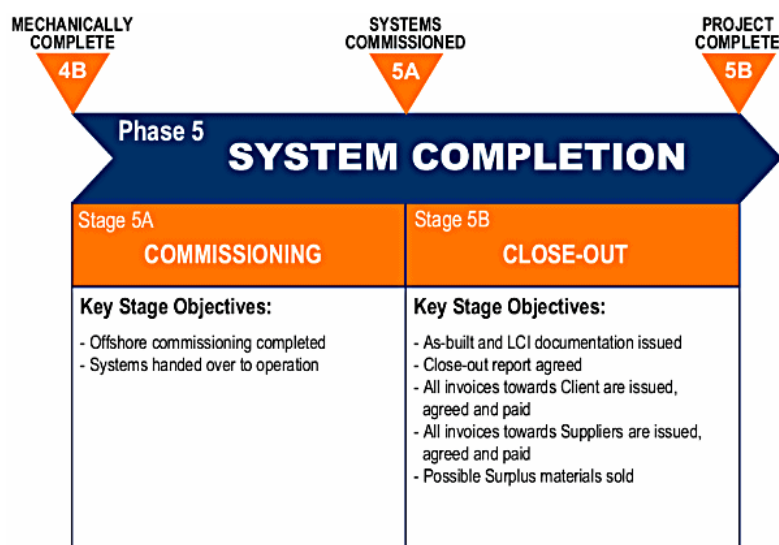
MECHANICALLY COMPLETE
4B

SYSTEMS COMMISSIONED
5A

PROJECT COMPLETE
5B

Phase 5
SYSTEM COMPLETION

Stage 5A
COMMISSIONING

Key Stage Objectives:
- Offshore commissioning completed
- Systems handed over to operation

Stage 5B
CLOSE-OUT

Key Stage Objectives:
- As-built and LCI documentation issued
- Close-out report agreed
- All invoices towards Client are issued, agreed and paid
- All invoices towards Suppliers are issued, agreed and paid
- Possible Surplus materials sold